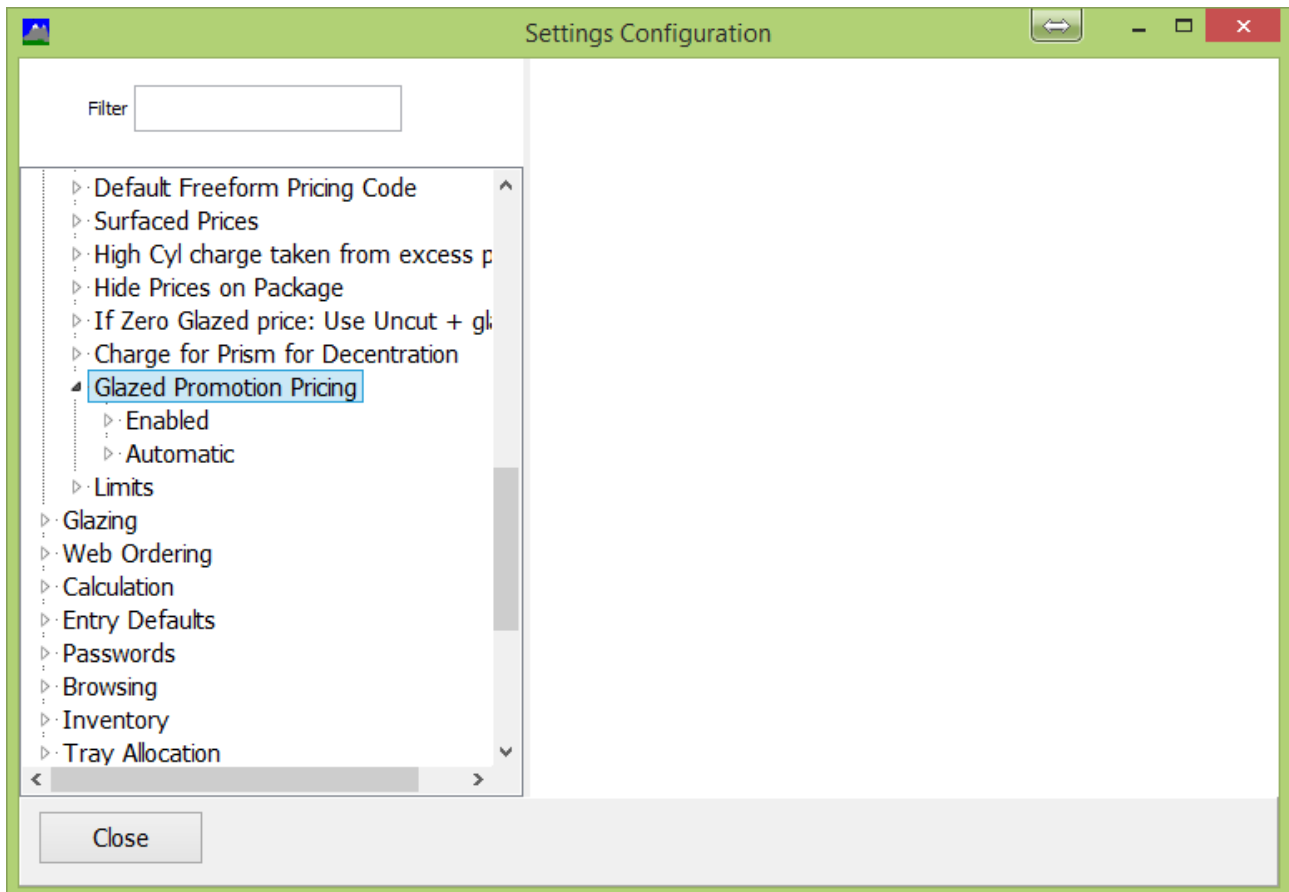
Settings Configuration

Filter

Default Freeform Pricing Code
Surfaced Prices
High Cyl charge taken from excess p
Hide Prices on Package
If Zero Glazed price: Use Uncut + gl
Charge for Prism for Decentration
Glazed Promotion Pricing
Enabled
Automatic
Limits
Glazing
Web Ordering
Calculation
Entry Defaults
Passwords
Browsing
Inventory
Tray Allocation

Close